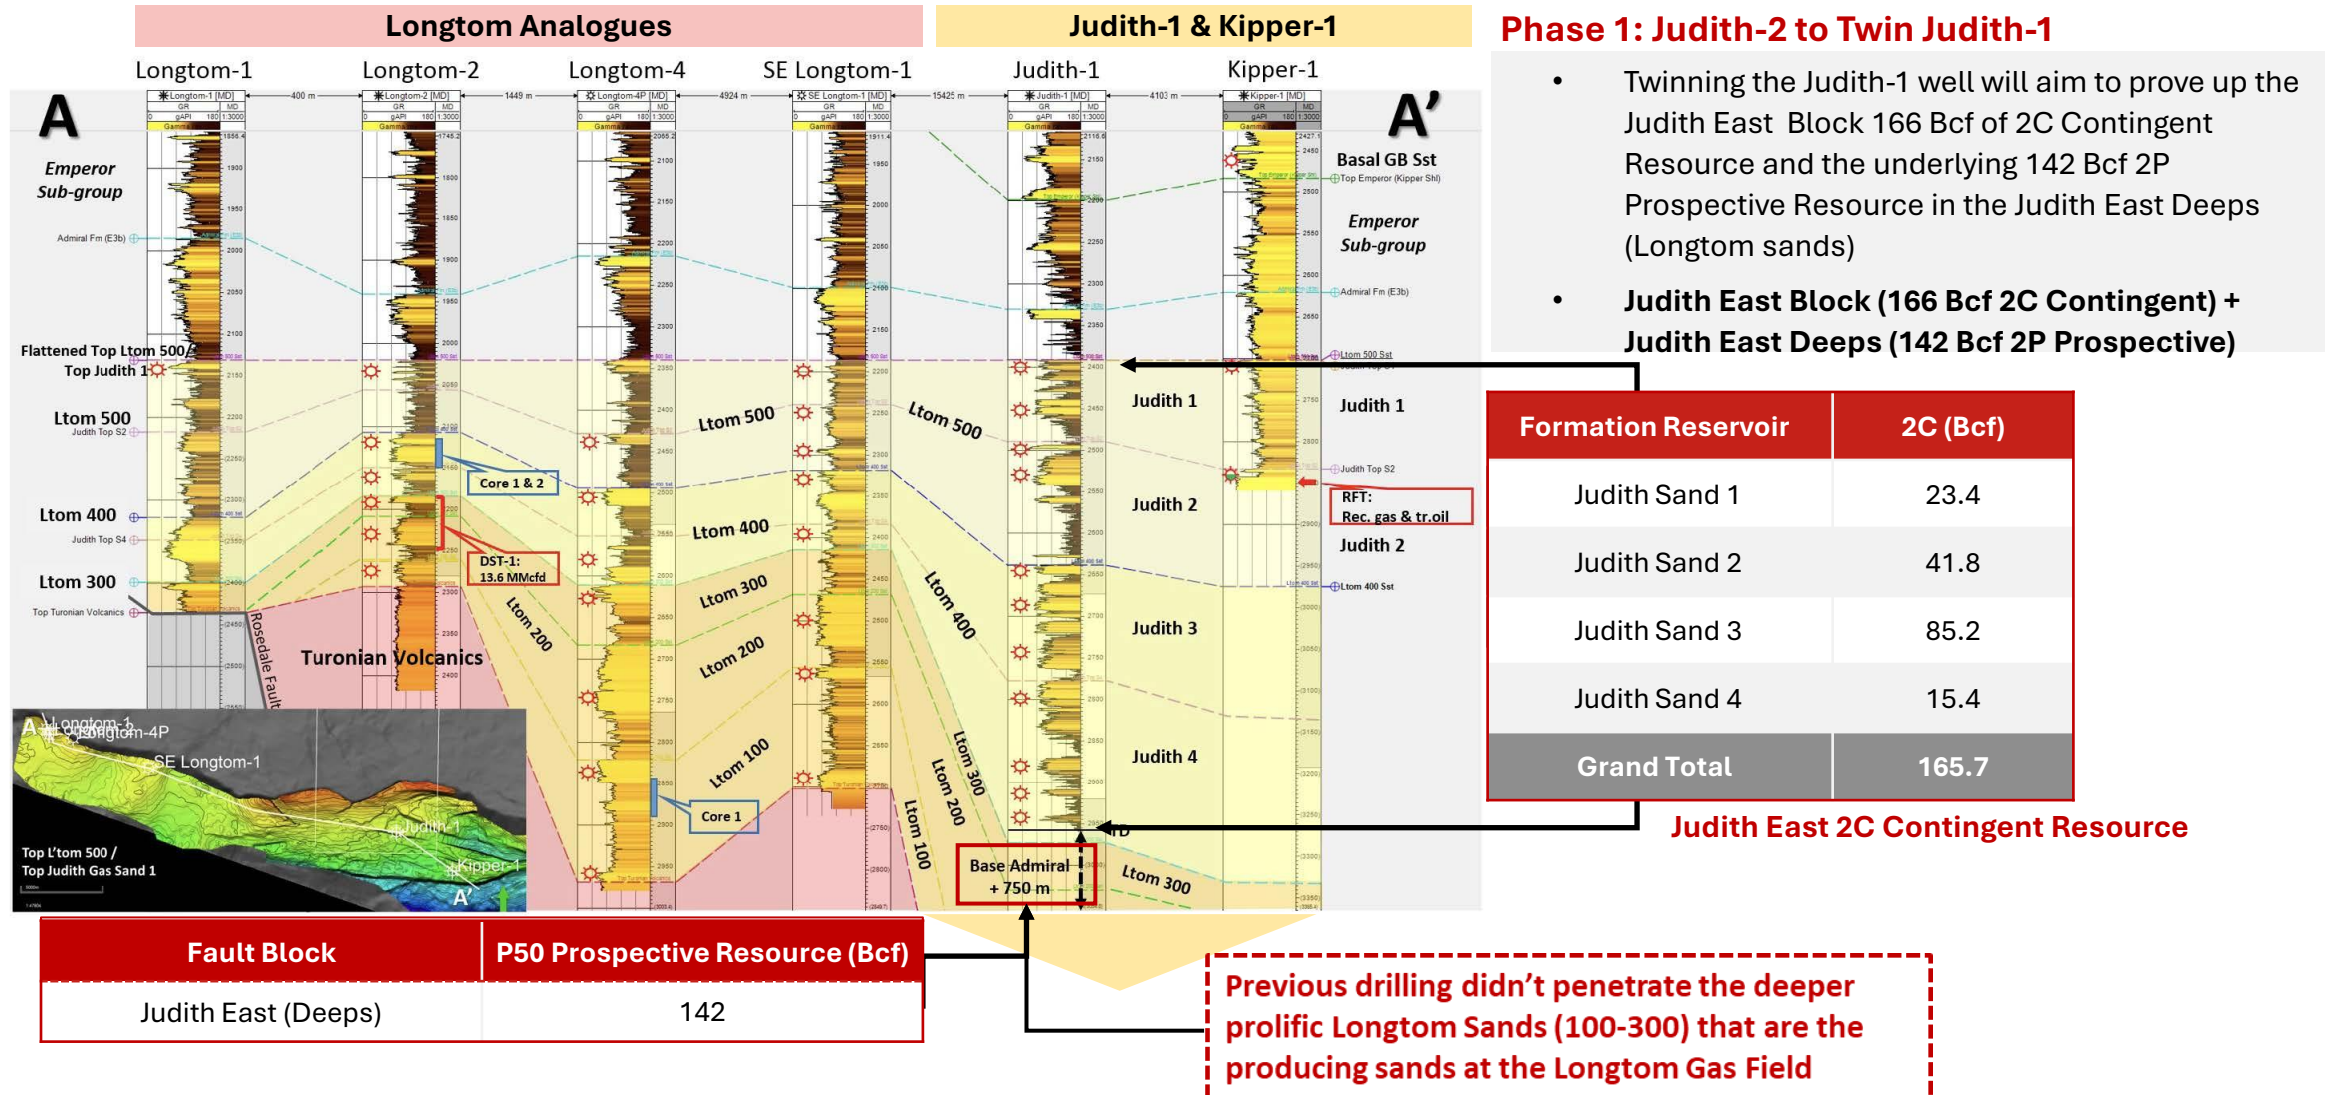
Longtom Analogues

Judith-1 & Kipper-1

Phase 1: Judith-2 to Twin Judith-1

- Twinning the Judith-1 well will aim to prove up the Judith East Block 166 Bcf of 2C Contingent Resource and the underlying 142 Bcf 2P Prospective Resource in the Judith East Deeps (Longtom sands)
- Judith East Block (166 Bcf 2C Contingent) + Judith East Deeps (142 Bcf 2P Prospective)

Longtom-1 Longtom-2 Longtom-4 SE Longtom-1 Judith-1 Kipper-1

A

A'

Emperor Sub-group

Admiral Fm (E3b)

Flattened Top Ltom 500 / Top Judith 1

Ltom 500
Judith Top S2

Ltom 400
Judith Top S4

Ltom 300

Top Turonian Volcanics

Rosedale Fault

Turonian Volcanics

Core 1 & 2

DST-1: 13.6 MMcfd

Ltom 200

Ltom 500

Ltom 400

Ltom 300

Ltom 200

Ltom 100

Core 1

Ltom 500

Ltom 400

Ltom 300

Ltom 200

Ltom 100

Judith 1

Judith 2

Judith 3

Judith 4

Base Admiral + 750 m

Ltom 300

Basal GB Sst
Top Emperor (Kipper Shl)

Emperor Sub-group

Admiral Fm (E3b)

Ltom 500 Sst

Judith 1

Judith Top S2

RFT: Rec. gas & tr.oil

Judith 2

Ltom 400 Sst

Longtom-1
Longtom-4P
SE Longtom-1
Judith-1
Kipper-1
A
A'
Top L'tom 500 / Top Judith Gas Sand 1

| Formation Reservoir | 2C (Bcf) |
|---|---|
| Judith Sand 1 | 23.4 |
| Judith Sand 2 | 41.8 |
| Judith Sand 3 | 85.2 |
| Judith Sand 4 | 15.4 |
| Grand Total | 165.7 |

Judith East 2C Contingent Resource

| Fault Block | P50 Prospective Resource (Bcf) |
|---|---|
| Judith East (Deeps) | 142 |

Previous drilling didn't penetrate the deeper prolific Longtom Sands (100-300) that are the producing sands at the Longtom Gas Field